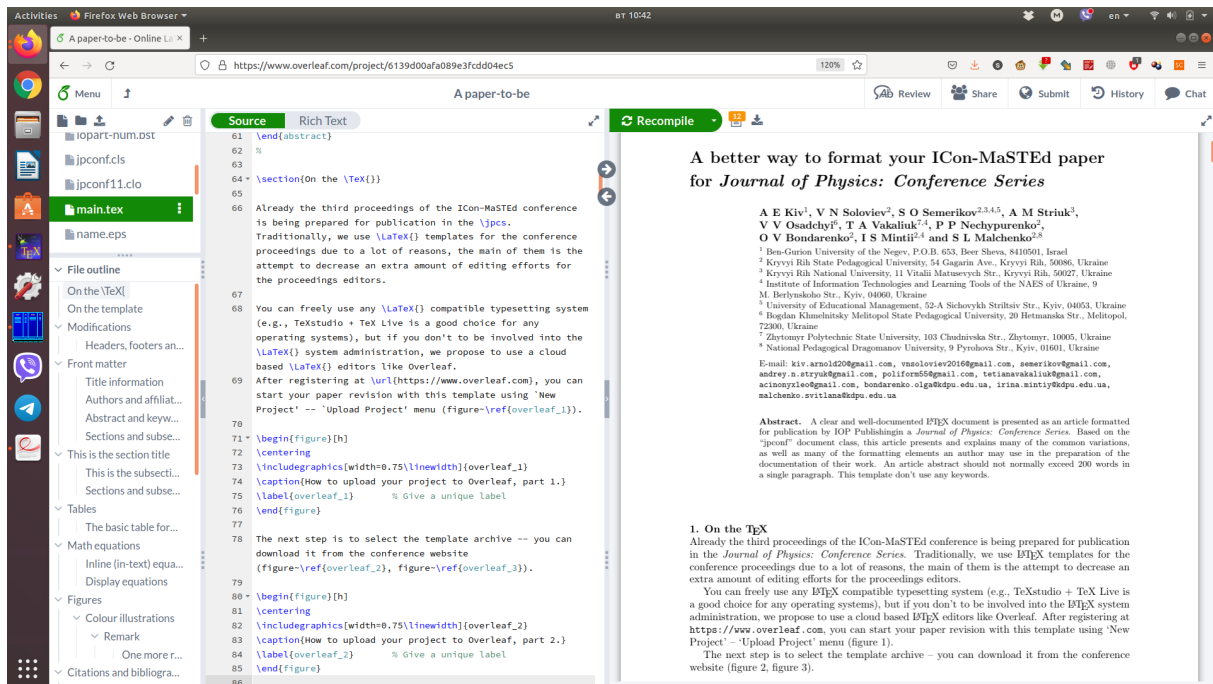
Activities Firefox Web Browser ▾ вт 10:42 en ▾

A paper-to-be - Online La ×   +

https://www.overleaf.com/project/6139d00afa089e3fcdd04ec5   120%

Menu   A paper-to-be   Review   Share   Submit   History   Chat

iopart-num.bst
jpconf.cls
jpconf11.clo
main.tex
name.eps

File outline
On the \TeX{
On the template
Modifications
Headers, footers an...
Front matter
Title information
Authors and affiliat...
Abstract and keyw...
Sections and subse...
This is the section title
This is the subsecti...
Sections and subse...
Tables
The basic table for...
Math equations
Inline (in-text) equa...
Display equations
Figures
Colour illustrations
Remark
One more r...
Citations and bibliogra...

Source   Rich Text

61 \end{abstract}
62 %
63
64 \section{On the \TeX{}}
65
66 Already the third proceedings of the ICon-MaSTEd conference is being prepared for publication in the \jpcs. Traditionally, we use \LaTeX{} templates for the conference proceedings due to a lot of reasons, the main of them is the attempt to decrease an extra amount of editing efforts for the proceedings editors.
67
68 You can freely use any \LaTeX{} compatible typesetting system (e.g., TeXstudio + TeX Live is a good choice for any operating systems), but if you don't to be involved into the \LaTeX{} system administration, we propose to use a cloud based \LaTeX{} editors like Overleaf.
69 After registering at \url{https://www.overleaf.com}, you can start your paper revision with this template using `New Project' -- `Upload Project' menu (figure~\ref{overleaf_1}).
70
71 \begin{figure}[h]
72 \centering
73 \includegraphics[width=0.75\linewidth]{overleaf_1}
74 \caption{How to upload your project to Overleaf, part 1.}
75 \label{overleaf_1}      % Give a unique label
76 \end{figure}
77
78 The next step is to select the template archive -- you can download it from the conference website (figure~\ref{overleaf_2}, figure~\ref{overleaf_3}).
79
80 \begin{figure}[h]
81 \centering
82 \includegraphics[width=0.75\linewidth]{overleaf_2}
83 \caption{How to upload your project to Overleaf, part 2.}
84 \label{overleaf_2}      % Give a unique label
85 \end{figure}
86

Recompile

A better way to format your ICon-MaSTEd paper for *Journal of Physics: Conference Series*

A E Kiv$^1$, V N Soloviev$^2$, S O Semerikov$^{2,3,4,5}$, A M Striuk$^3$, V V Osadchyi$^6$, T A Vakaliuk$^{7,4}$, P P Nechypurenko$^2$, O V Bondarenko$^2$, I S Mintii$^{2,4}$ and S L Malchenko$^{2,8}$

$^1$ Ben-Gurion University of the Negev, P.O.B. 653, Beer Sheva, 8410501, Israel
$^2$ Kryvyi Rih State Pedagogical University, 54 Gagarin Ave., Kryvyi Rih, 50086, Ukraine
$^3$ Kryvyi Rih National University, 11 Vitalii Matusevych Str., Kryvyi Rih, 50027, Ukraine
$^4$ Institute of Information Technologies and Learning Tools of the NAES of Ukraine, 9 M. Berlynskoho Str., Kyiv, 04060, Ukraine
$^5$ University of Educational Management, 52-A Sichovykh Striltsiv Str., Kyiv, 04053, Ukraine
$^6$ Bogdan Khmelnitsky Melitopol State Pedagogical University, 20 Hetmanska Str., Melitopol, 72300, Ukraine
$^7$ Zhytomyr Polytechnic State University, 103 Chudnivska Str., Zhytomyr, 10005, Ukraine
$^8$ National Pedagogical Dragomanov University, 9 Pyrohova Str., Kyiv, 01601, Ukraine

E-mail: kiv.arnold20@gmail.com, vnsoloviev2016@gmail.com, semerikov@gmail.com, andrey.n.stryuk@gmail.com, poliform55@gmail.com, tetianavakaliuk@gmail.com, acinonyxleo@gmail.com, bondarenko.olga@kdpu.edu.ua, irina.mintiy@kdpu.edu.ua, malchenko.svitlana@kdpu.edu.ua

**Abstract.** A clear and well-documented LaTeX document is presented as an article formatted for publication by IOP Publishingin a *Journal of Physics: Conference Series*. Based on the "jpconf" document class, this article presents and explains many of the common variations, as well as many of the formatting elements an author may use in the preparation of the documentation of their work. An article abstract should not normally exceed 200 words in a single paragraph. This template don't use any keywords.

**1. On the TeX**
Already the third proceedings of the ICon-MaSTEd conference is being prepared for publication in the *Journal of Physics: Conference Series*. Traditionally, we use LaTeX templates for the conference proceedings due to a lot of reasons, the main of them is the attempt to decrease an extra amount of editing efforts for the proceedings editors.

You can freely use any LaTeX compatible typesetting system (e.g., TeXstudio + TeX Live is a good choice for any operating systems), but if you don't to be involved into the LaTeX system administration, we propose to use a cloud based LaTeX editors like Overleaf. After registering at https://www.overleaf.com, you can start your paper revision with this template using 'New Project' – 'Upload Project' menu (figure 1).

The next step is to select the template archive – you can download it from the conference website (figure 2, figure 3).